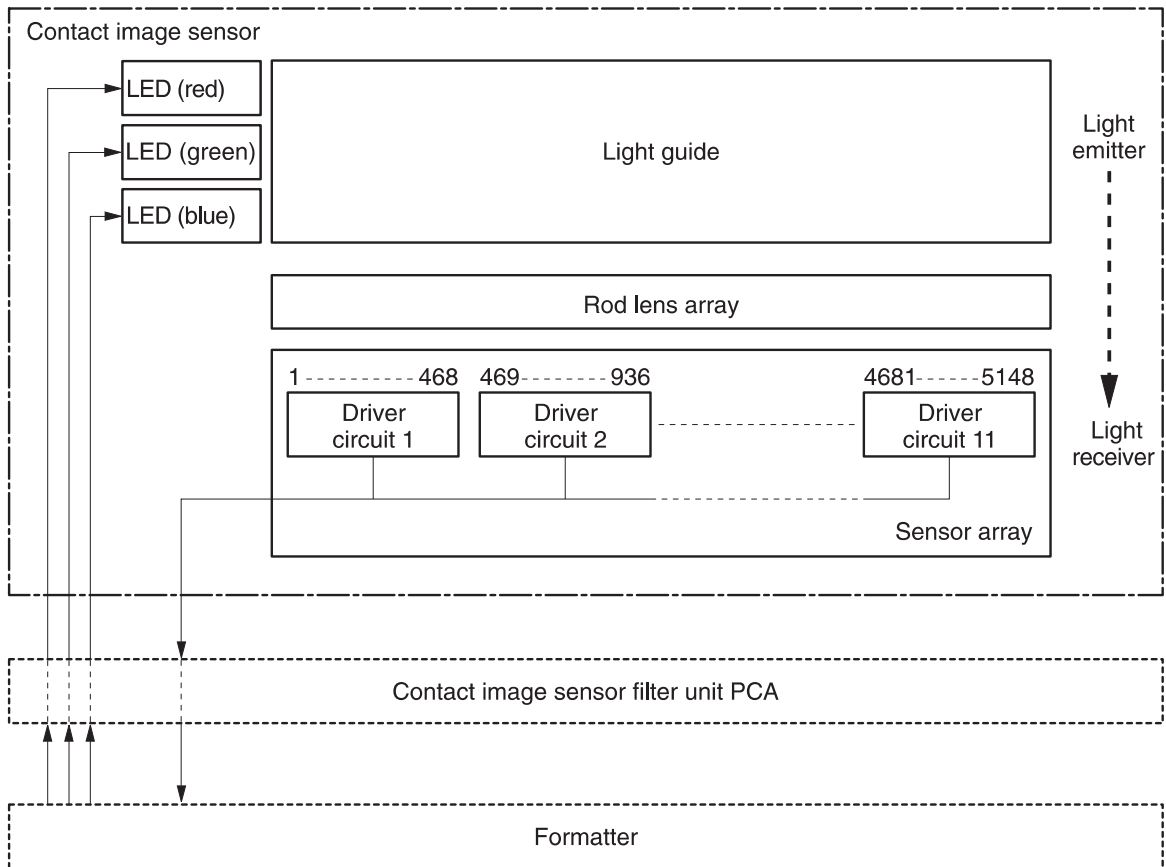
Contact image sensor

LED (red)

LED (green)

LED (blue)

Light guide

Light emitter

Rod lens array

1 468

469 936

4681 5148

Driver circuit 1

Driver circuit 2

Driver circuit 11

Light receiver

Sensor array

Contact image sensor filter unit PCA

Formatter